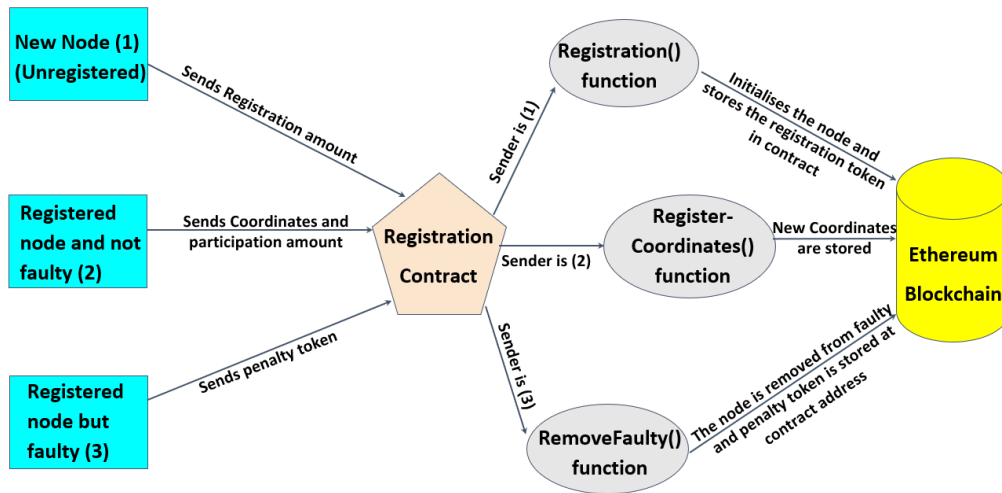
New Node (1) (Unregistered)

Sends Registration amount

Registered node and not faulty (2)

Sends Coordinates and participation amount

Registered node but faulty (3)

Sends penalty token

Registration Contract

Sender is (1)

Sender is (2)

Sender is (3)

Registration() function

Register-Coordinates() function

RemoveFaulty() function

Initialises the node and stores the registration token in contract

New Coordinates are stored

The node is removed from faulty and penalty token is stored at contract address

Ethereum Blockchain